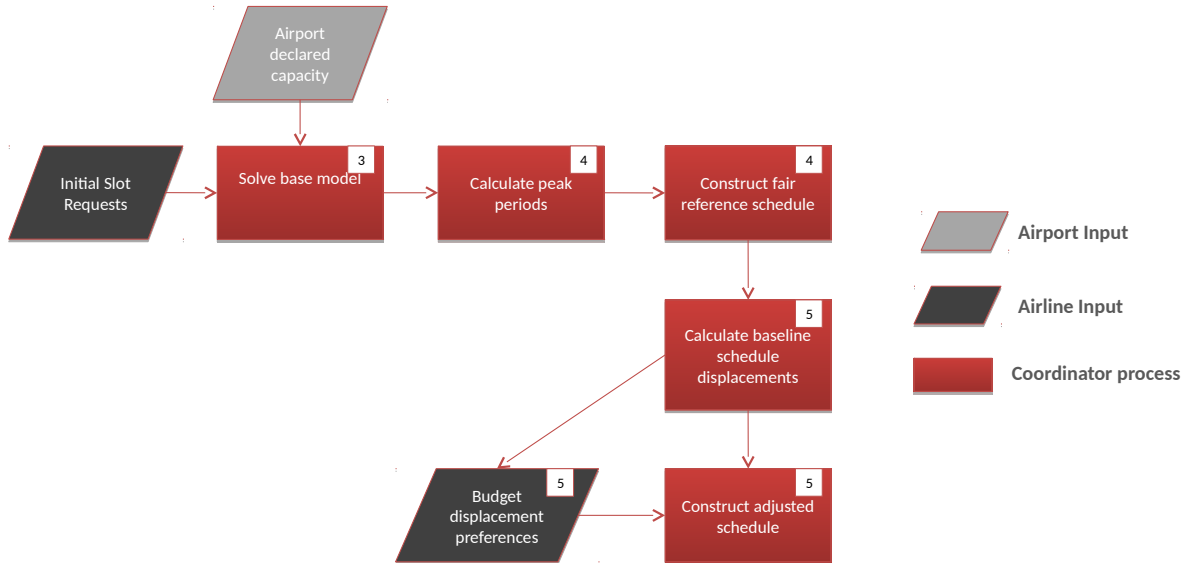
Airport declared capacity

Initial Slot Requests

3
Solve base model

4
Calculate peak periods

4
Construct fair reference schedule

5
Calculate baseline schedule displacements

5
Budget displacement preferences

5
Construct adjusted schedule

Airport Input

Airline Input

Coordinator process